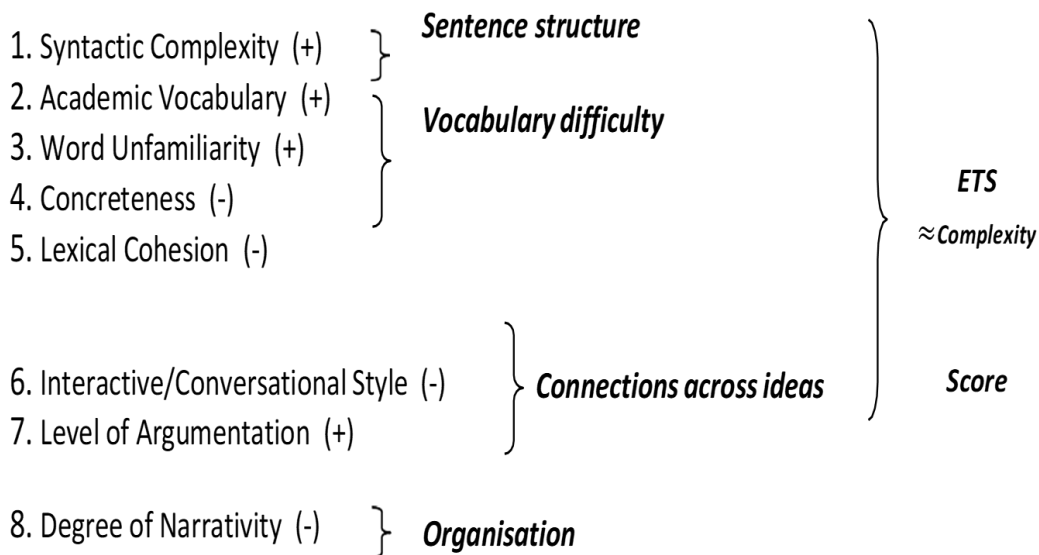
1. Syntactic Complexity (+)
Sentence structure
2. Academic Vocabulary (+)
3. Word Unfamiliarity (+)
4. Concreteness (-)
Vocabulary difficulty
5. Lexical Cohesion (-)

ETS
$\approx$ Complexity
Score

6. Interactive/Conversational Style (-)
7. Level of Argumentation (+)
Connections across ideas

8. Degree of Narrativity (-)
Organisation